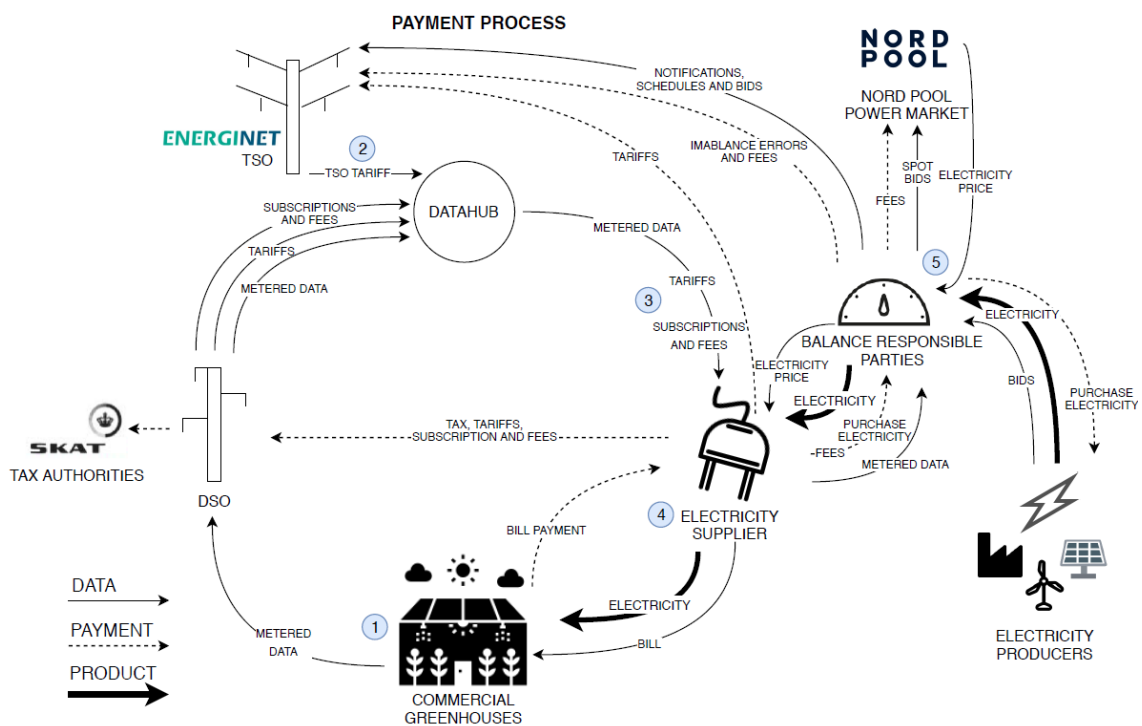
PAYMENT PROCESS

NORD POOL

NORD POOL POWER MARKET

ENERGINET TSO

2

TSO TARIFF

NOTIFICATIONS, SCHEDULES AND BIDS

TARIFFS

IMBALANCE ERRORS AND FEES

FEES

SPOT BIDS

ELECTRICITY PRICE

DATAHUB

SUBSCRIPTIONS AND FEES

TARIFFS

METERED DATA

METERED DATA

TARIFFS

3

SUBSCRIPTIONS AND FEES

5

BALANCE RESPONSIBLE PARTIES

ELECTRICITY

BIDS

PURCHASE ELECTRICITY

ELECTRICITY PRICE

ELECTRICITY

PURCHASE ELECTRICITY

-FEES

METERED DATA

SKAT

TAX AUTHORITIES

TAX, TARIFFS, SUBSCRIPTION AND FEES

DSO

BILL PAYMENT

4 ELECTRICITY SUPPLIER

ELECTRICITY

BILL

METERED DATA

1

COMMERCIAL GREENHOUSES

ELECTRICITY PRODUCERS

DATA

PAYMENT

PRODUCT